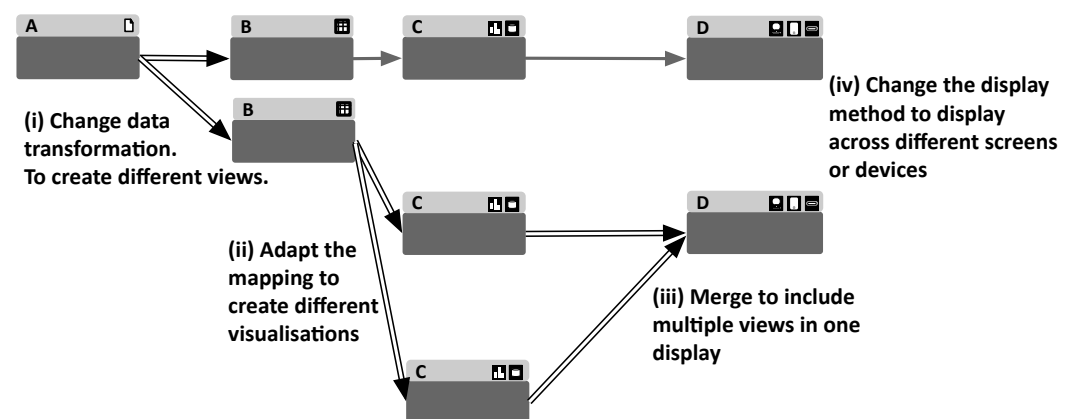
A

B

C

D

(iv) Change the display method to display across different screens or devices

B

(i) Change data transformation. To create different views.

C

D

(ii) Adapt the mapping to create different visualisations

(iii) Merge to include multiple views in one display

C